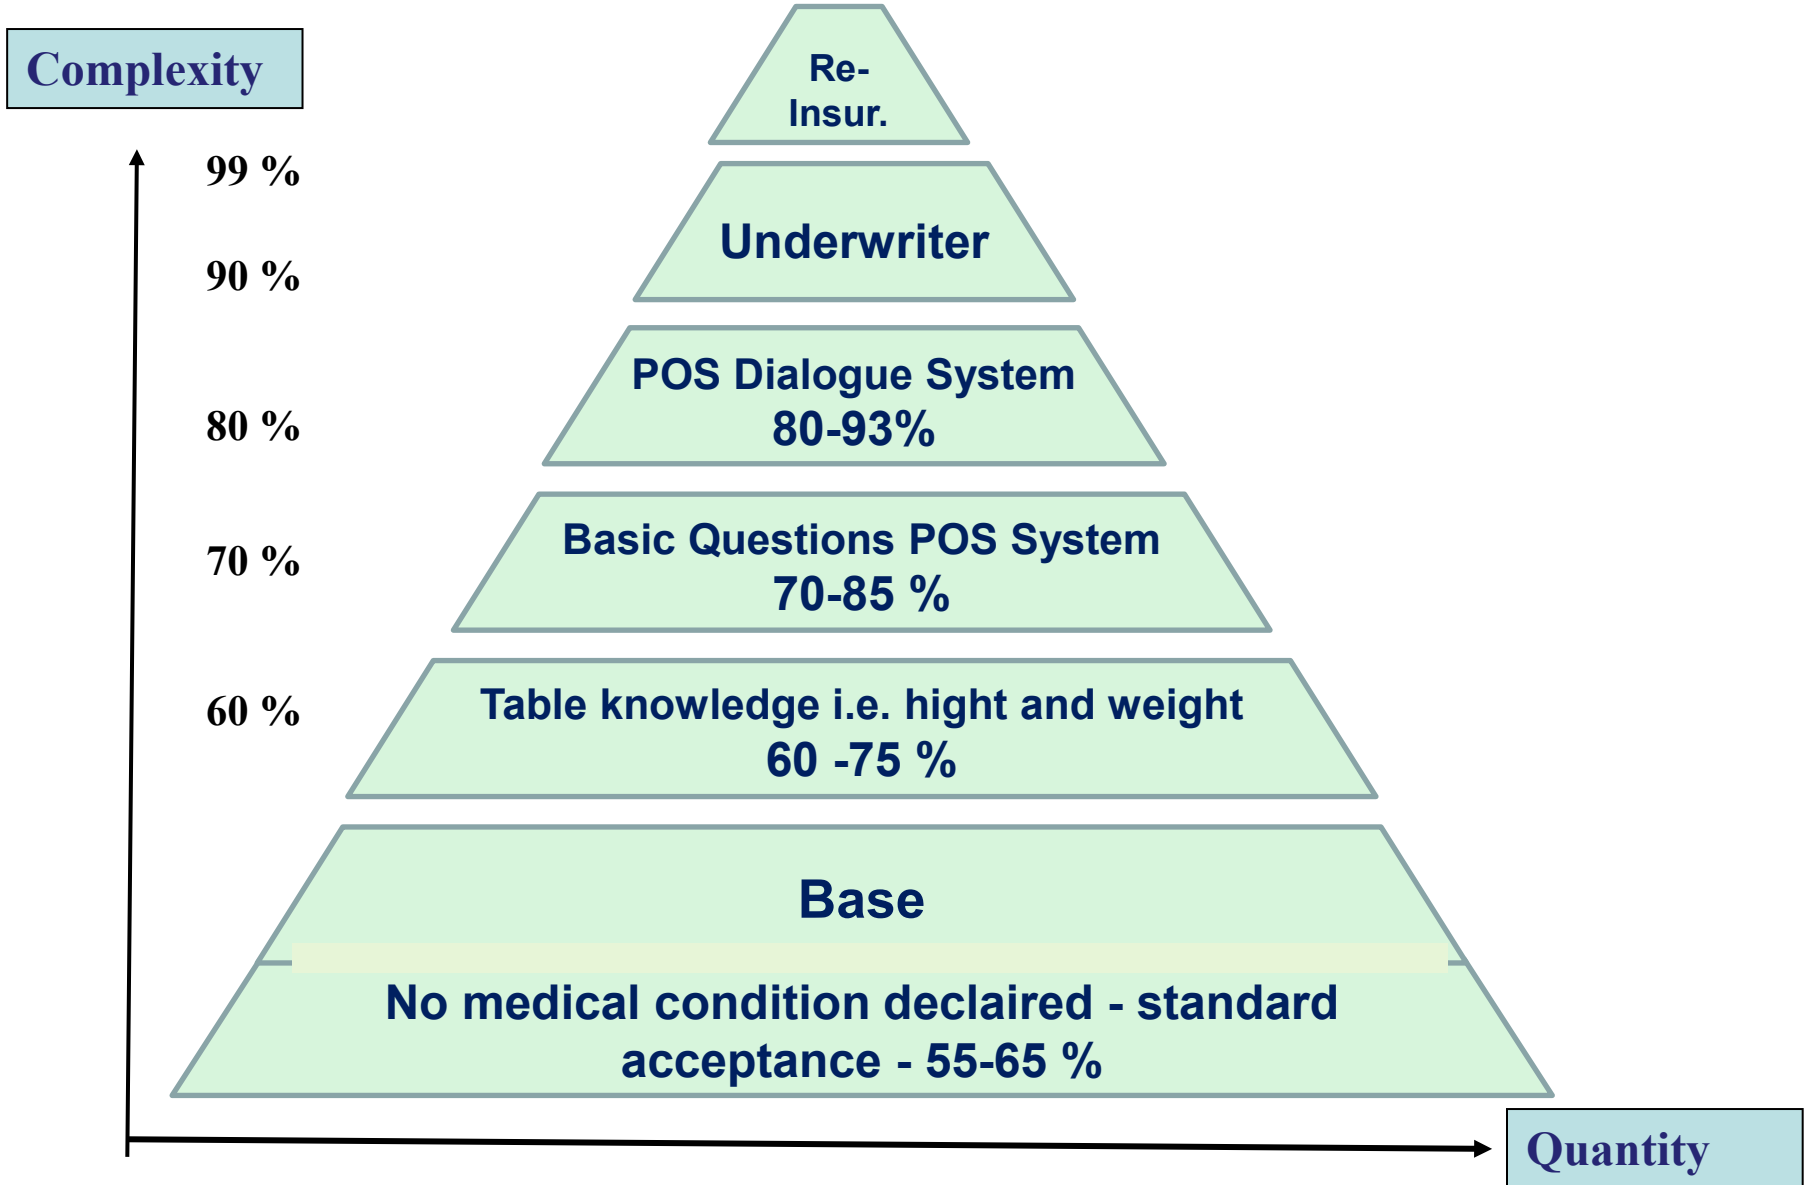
Complexity

99 %

90 %

80 %

70 %

60 %

Re-
Insur.

Underwriter

POS Dialogue System
80-93%

Basic Questions POS System
70-85 %

Table knowledge i.e. hight and weight
60 -75 %

Base

No medical condition declaired - standard acceptance - 55-65 %

Quantity